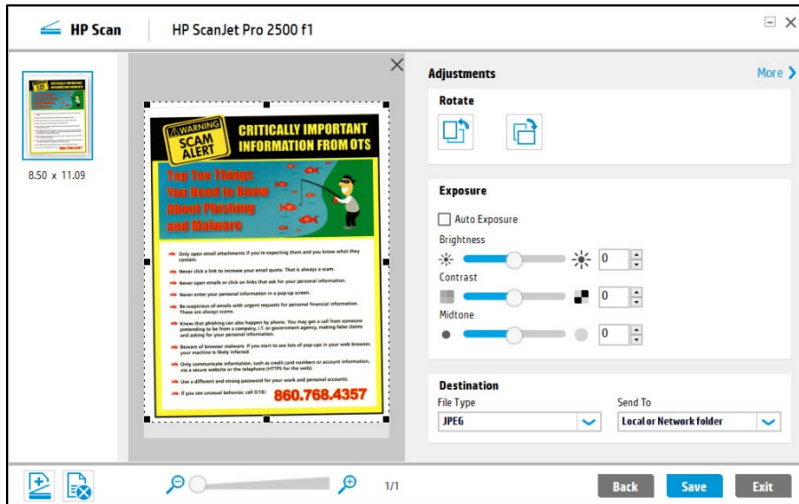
HP Scan | HP ScanJet Pro 2500 f1

8.50 x 11.09

WARNING SCAM ALERT
CRITICALLY IMPORTANT INFORMATION FROM OTS

Top Ten Things You Need to Know About Phishing and Malware

Only open email attachments if you're expecting them and you know what they contain.
Never click a link to increase your email quota. That is always a scam.
Never open emails or click on links that ask for your personal information.
Never enter your personal information in a pop-up screen.
Be suspicious of emails with urgent requests for personal financial information. These are always scams.
Know that phishing can also happen by phone. You may get a call from someone pretending to be from a company, I.T. or government agency, making false claims and asking for your personal information.
Beware of browser malware. If you start to see lots of pop-ups in your web browser, your machine is likely infected.
Only communicate information, such as credit card numbers or account information, via a secure website or the telephone (HTTPS for the web).
Use a different and strong password for your work and personal accounts.
If you see unusual behavior, call OTS: 860.768.4357

Adjustments
More
Rotate
Exposure
Auto Exposure
Brightness
0
Contrast
0
Midtone
0
Destination
File Type
JPEG
Send To
Local or Network folder

1/1
Back
Save
Exit